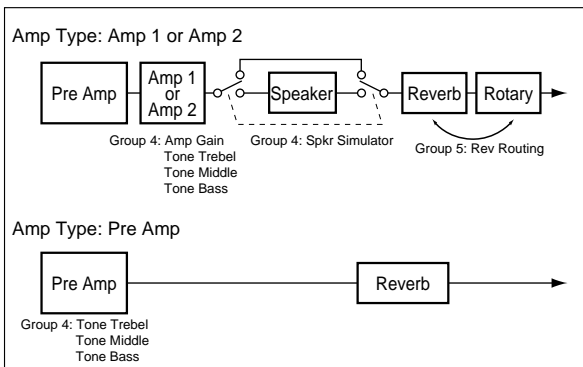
Amp Type: Amp 1 or Amp 2

Pre Amp

Amp 1 or Amp 2

Speaker

Reverb

Rotary

Group 4: Amp Gain
Tone Trebel
Tone Middle
Tone Bass

Group 4: Spkr Simulator

Group 5: Rev Routing

Amp Type: Pre Amp

Pre Amp

Reverb

Group 4: Tone Trebel
Tone Middle
Tone Bass